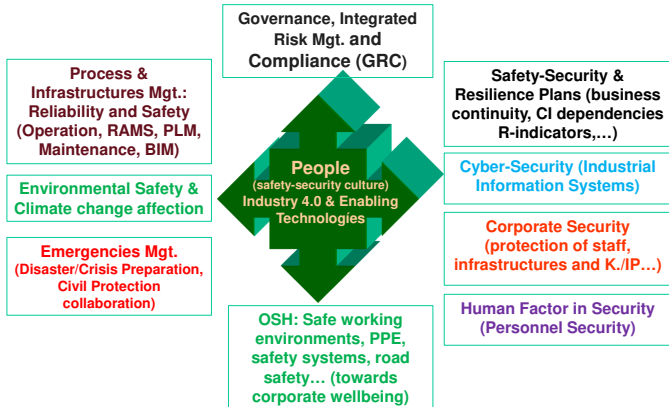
Governance, Integrated Risk Mgt. and Compliance (GRC)

Process & Infrastructures Mgt.: Reliability and Safety (Operation, RAMS, PLM, Maintenance, BIM)

Safety-Security & Resilience Plans (business continuity, CI dependencies R-indicators,…)

People (safety-security culture) Industry 4.0 & Enabling Technologies

Environmental Safety & Climate change affection

Cyber-Security (Industrial Information Systems)

Corporate Security (protection of staff, infrastructures and K./IP…)

Emergencies Mgt. (Disaster/Crisis Preparation, Civil Protection collaboration)

Human Factor in Security (Personnel Security)

OSH: Safe working environments, PPE, safety systems, road safety… (towards corporate wellbeing)